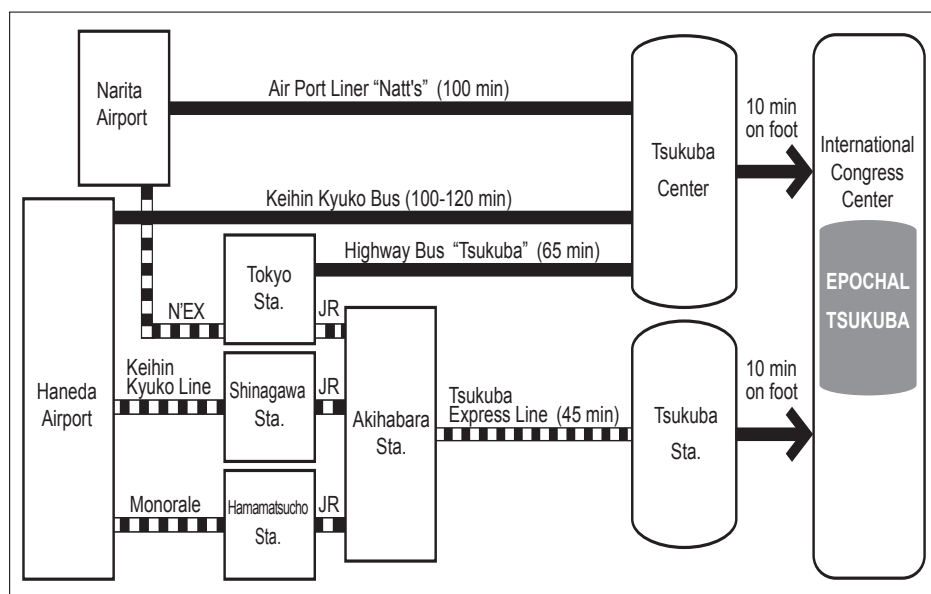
Narita Airport

Air Port Liner "Natt's" (100 min)

Tsukuba Center

10 min on foot

International Congress Center

Keihin Kyuko Bus (100-120 min)

Highway Bus "Tsukuba" (65 min)

Tokyo Sta.

EPOCHAL TSUKUBA

N'EX

JR

Haneda Airport

Keihin Kyuko Line

Shinagawa Sta.

JR

Akihabara Sta.

Tsukuba Express Line (45 min)

Tsukuba Sta.

10 min on foot

Monorale

Hamamatsucho Sta.

JR